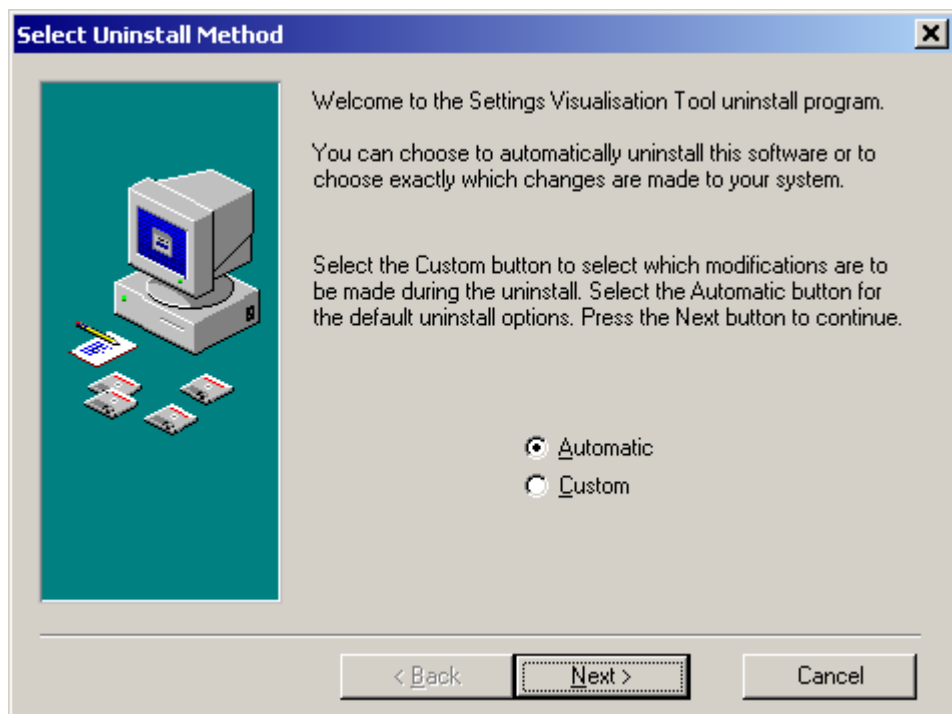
Select Uninstall Method

Welcome to the Settings Visualisation Tool uninstall program.

You can choose to automatically uninstall this software or to choose exactly which changes are made to your system.

Select the Custom button to select which modifications are to be made during the uninstall. Select the Automatic button for the default uninstall options. Press the Next button to continue.

Automatic
Custom

< Back
Next >
Cancel